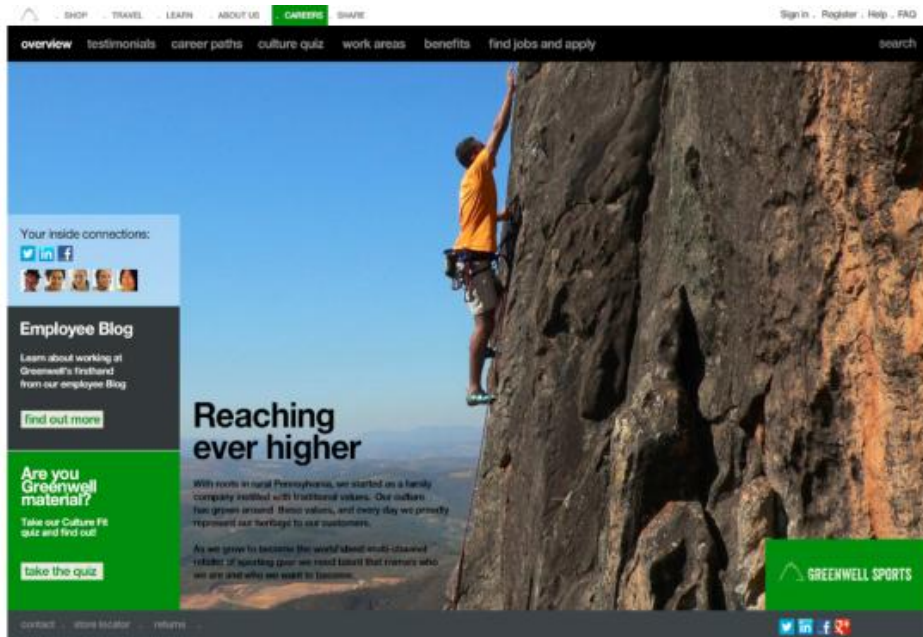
SHOP . TRAVEL . LEARN . ABOUT US . CAREERS . SHARE

Sign in . Register . Help . FAQ

overview testimonials career paths culture quiz work areas benefits find jobs and apply search

Your inside connections:

Employee Blog

Learn about working at Greenwell's firsthand from our employee Blog

find out more

Are you Greenwell material?

Take our Culture Fit quiz and find out!

take the quiz

Reaching ever higher

With roots in rural Pennsylvania, we started as a family company instilled with traditional values. Our culture has grown around these values, and every day we proudly represent our heritage to our customers.

As we grow to become the world's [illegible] multi-channel retailer of sporting gear we need talent that mirrors who we are and who we want to become.

GREENWELL SPORTS

contact . store locator . returns .